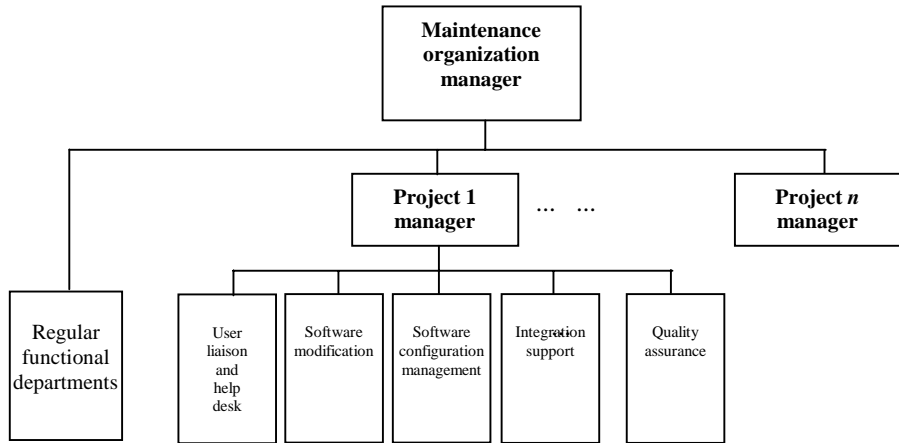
Maintenance organization manager

Project 1 manager

… …

Project *n* manager

Regular functional departments

User liaison and help desk

Software modification

Software configuration management

Integration support

Quality assurance